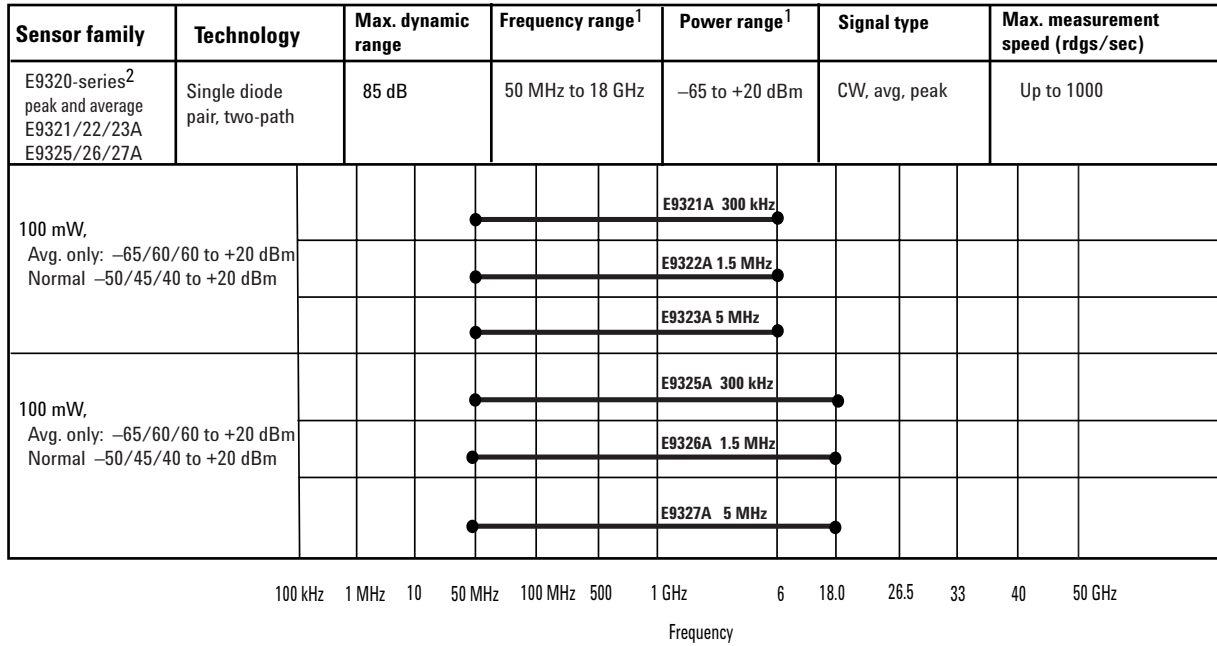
| Sensor family | Technology | Max. dynamic range | Frequency range$^1$ | Power range$^1$ | Signal type | Max. measurement speed (rdgs/sec) |
|---|---|---|---|---|---|---|
| E9320-series$^2$ peak and average E9321/22/23A E9325/26/27A | Single diode pair, two-path | 85 dB | 50 MHz to 18 GHz | –65 to +20 dBm | CW, avg, peak | Up to 1000 |

100 mW,
Avg. only: –65/60/60 to +20 dBm
Normal –50/45/40 to +20 dBm

E9321A 300 kHz
E9322A 1.5 MHz
E9323A 5 MHz

100 mW,
Avg. only: –65/60/60 to +20 dBm
Normal –50/45/40 to +20 dBm

E9325A 300 kHz
E9326A 1.5 MHz
E9327A 5 MHz

100 kHz 1 MHz 10 50 MHz 100 MHz 500 1 GHz 6 18.0 26.5 33 40 50 GHz

Frequency